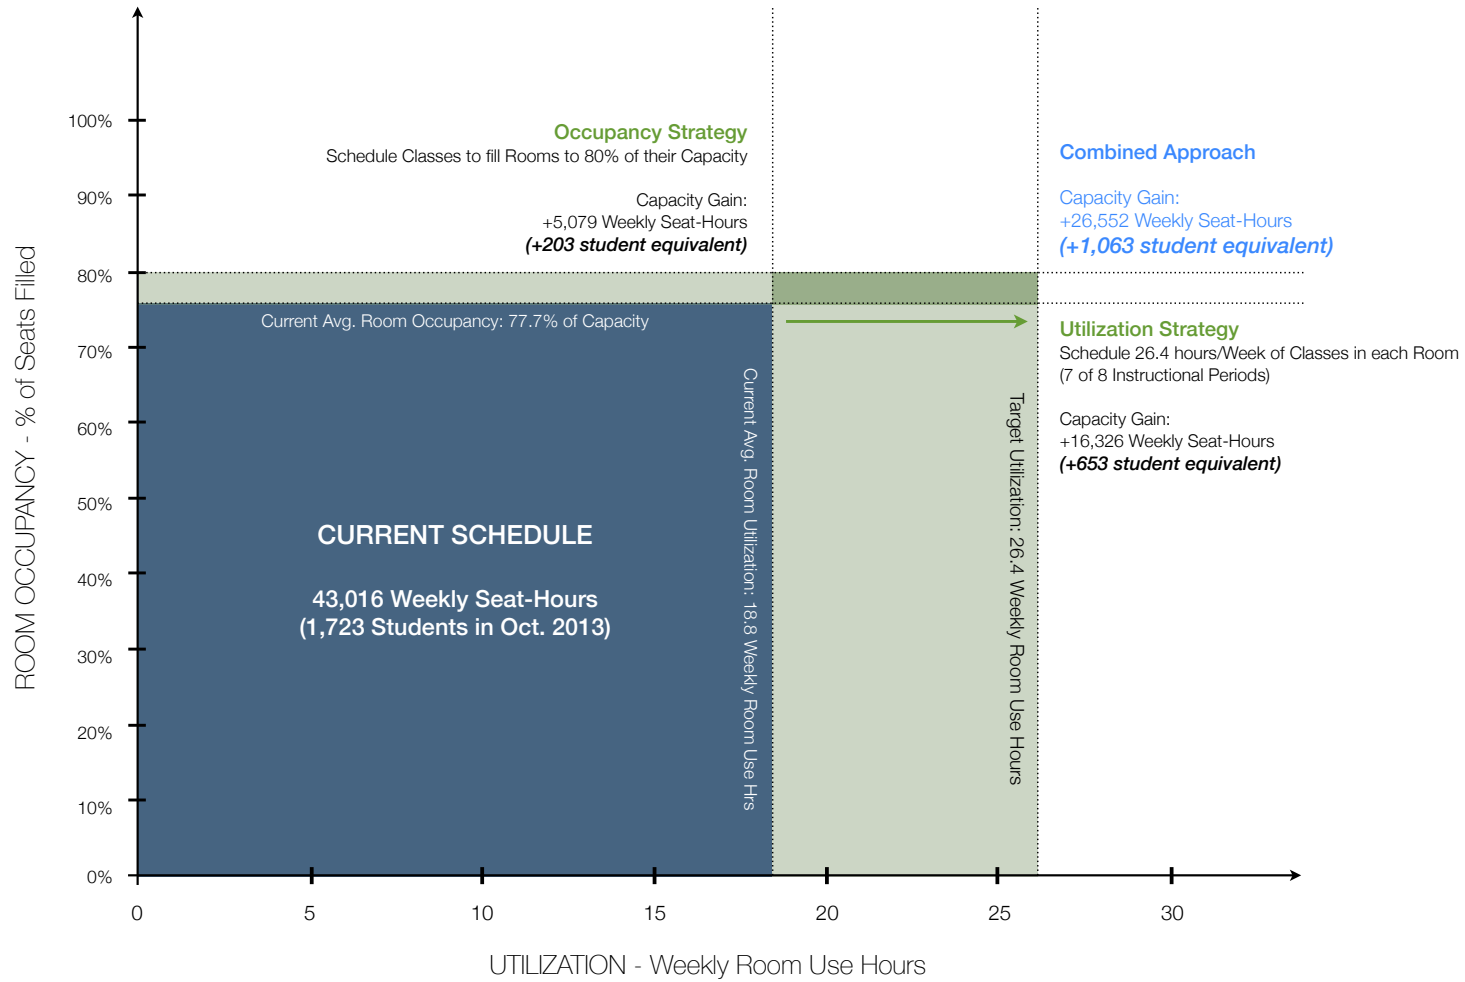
ROOM OCCUPANCY - % of Seats Filled

100%
90%
80%
70%
60%
50%
40%
30%
20%
10%
0%

Occupancy Strategy
Schedule Classes to fill Rooms to 80% of their Capacity

Capacity Gain:
+5,079 Weekly Seat-Hours
*(+203 student equivalent)*

Combined Approach

Capacity Gain:
+26,552 Weekly Seat-Hours
*(+1,063 student equivalent)*

Current Avg. Room Occupancy: 77.7% of Capacity

Utilization Strategy
Schedule 26.4 hours/Week of Classes in each Room
(7 of 8 Instructional Periods)

Capacity Gain:
+16,326 Weekly Seat-Hours
*(+653 student equivalent)*

CURRENT SCHEDULE

43,016 Weekly Seat-Hours
(1,723 Students in Oct. 2013)

Current Avg. Room Utilization: 18.8 Weekly Room Use Hrs

Target Utilization: 26.4 Weekly Room Use Hours

0
5
10
15
20
25
30

UTILIZATION - Weekly Room Use Hours